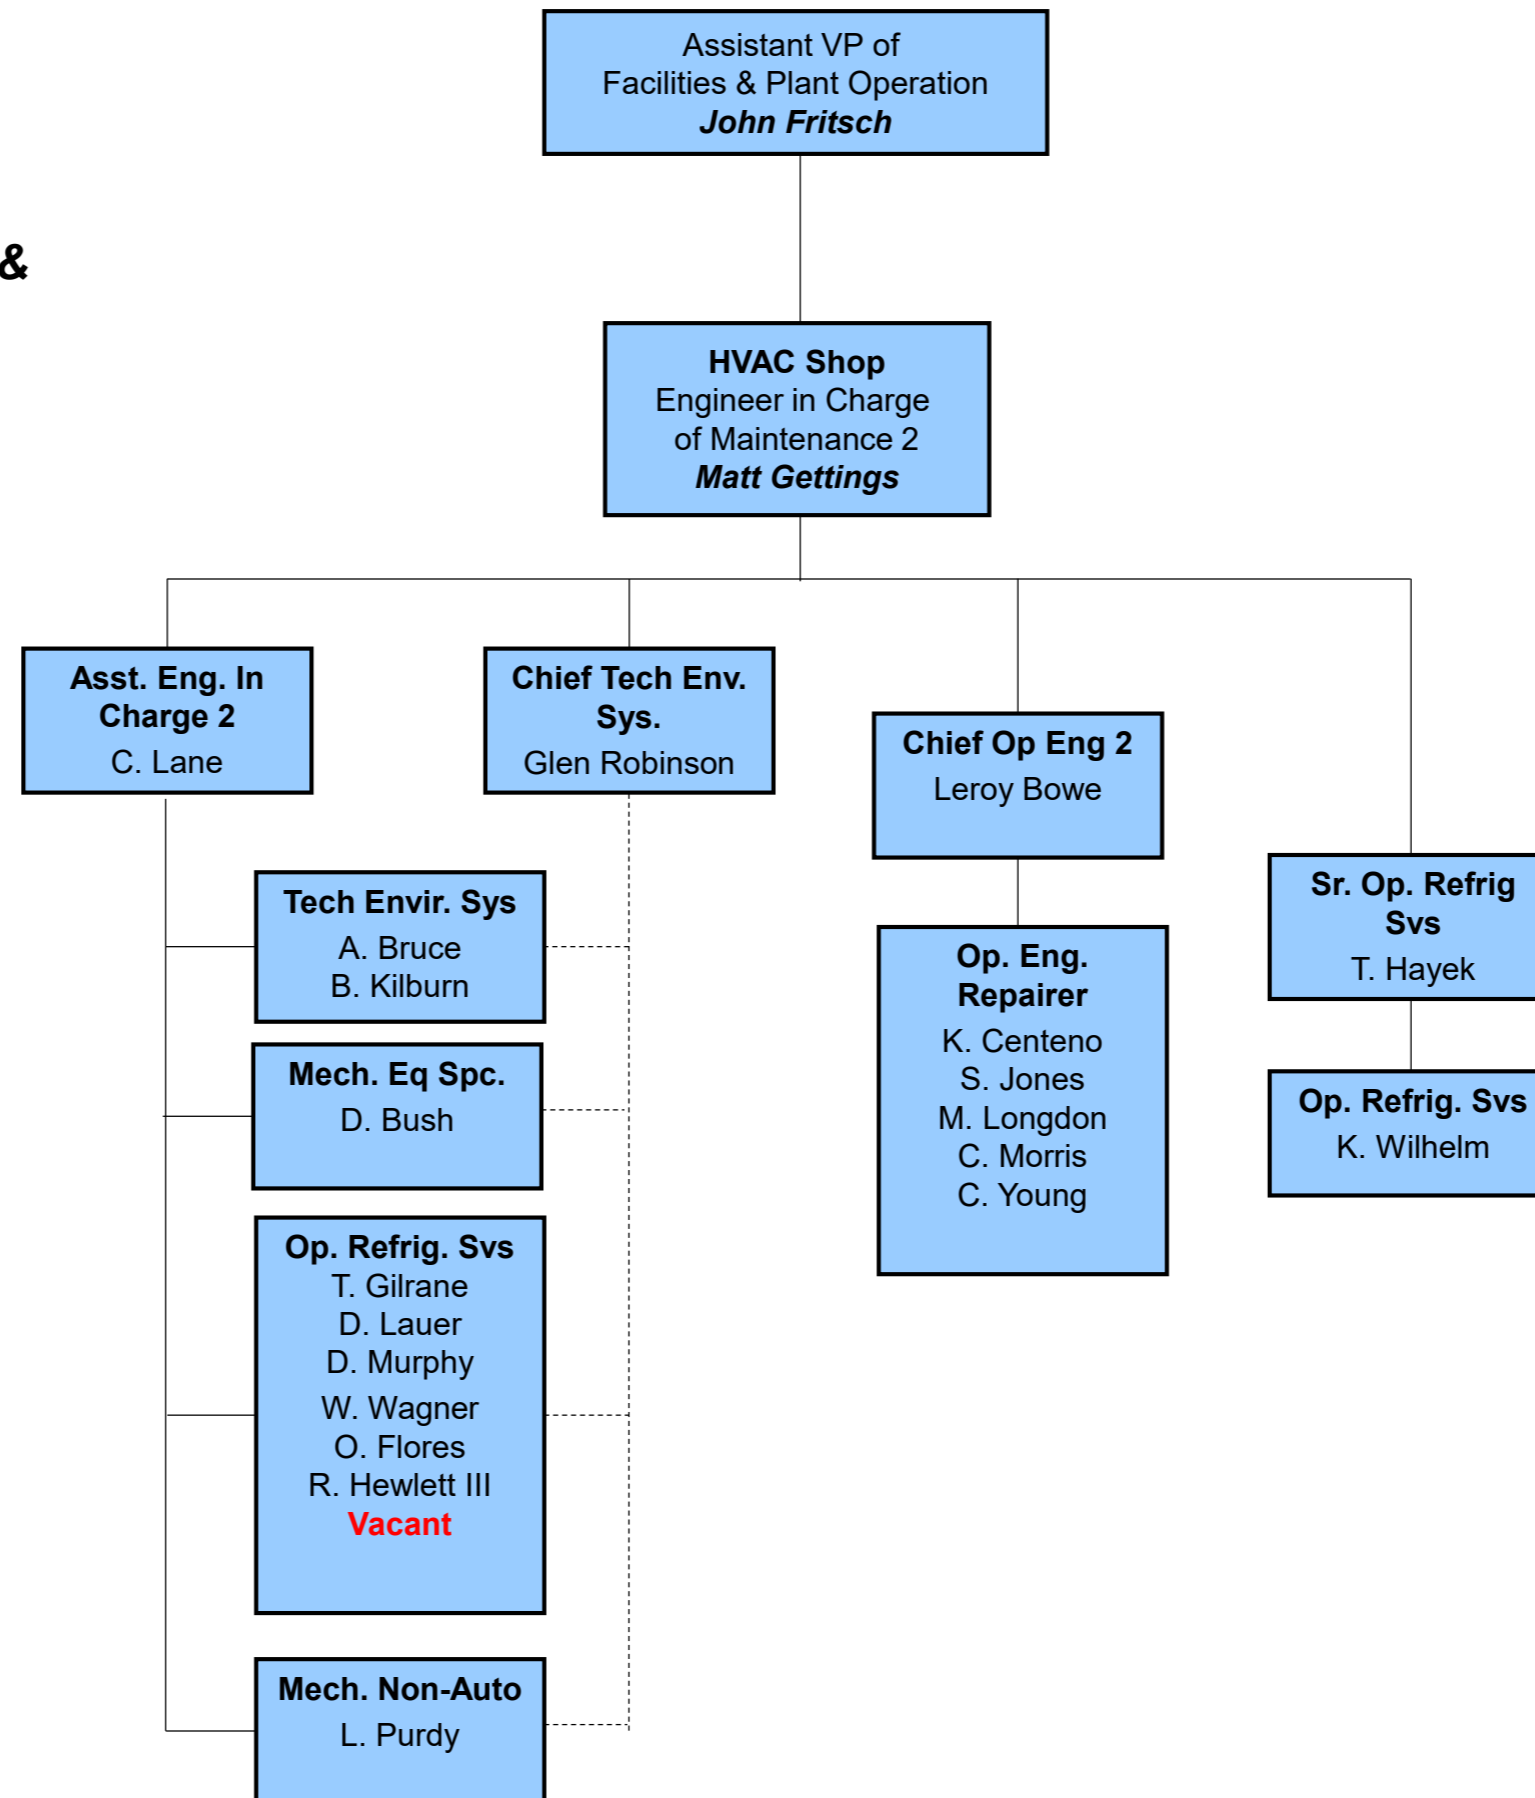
Assistant VP of Facilities & Plant Operation
**John Fritsch**

&

**HVAC Shop**
Engineer in Charge of Maintenance 2
**Matt Gettings**

**Asst. Eng. In Charge 2**
C. Lane

**Chief Tech Env. Sys.**
Glen Robinson

**Chief Op Eng 2**
Leroy Bowe

**Sr. Op. Refrig Svs**
T. Hayek

**Tech Envir. Sys**
A. Bruce
B. Kilburn

**Mech. Eq Spc.**
D. Bush

**Op. Refrig. Svs**
T. Gilrane
D. Lauer
D. Murphy
W. Wagner
O. Flores
R. Hewlett III
Vacant

**Mech. Non-Auto**
L. Purdy

**Op. Eng. Repairer**
K. Centeno
S. Jones
M. Longdon
C. Morris
C. Young

**Op. Refrig. Svs**
K. Wilhelm